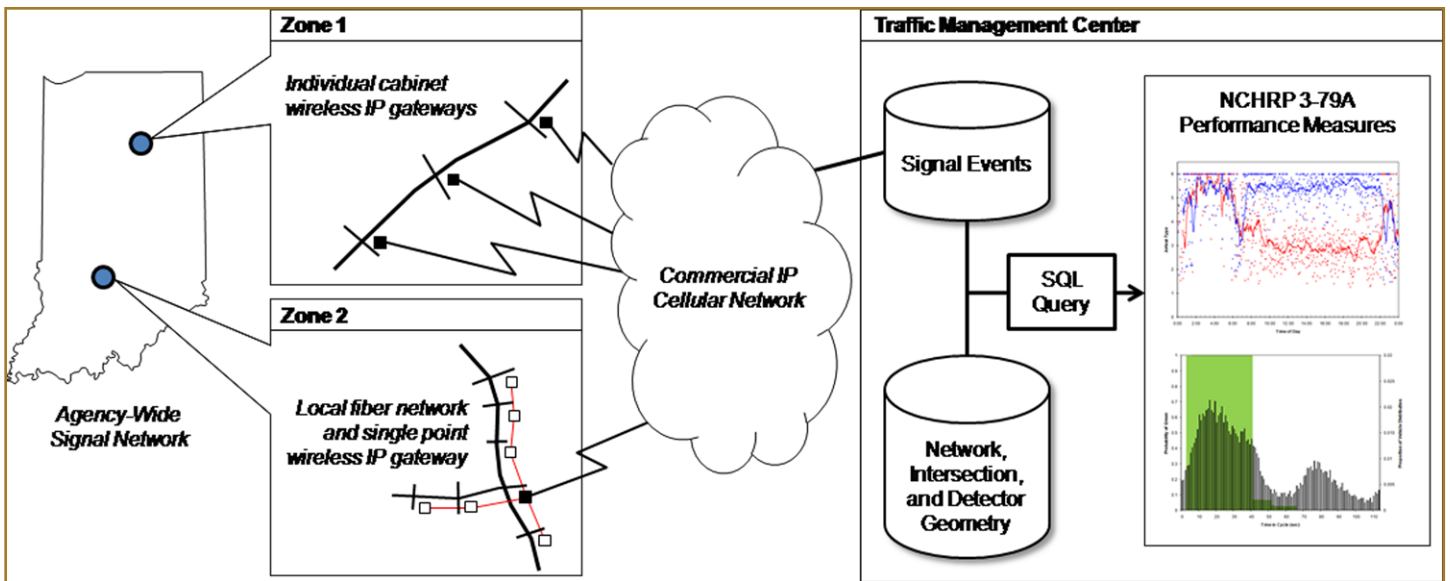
Zone 1

Individual cabinet wireless IP gateways

Zone 2

Local fiber network and single point wireless IP gateway

Agency-Wide Signal Network

Commercial IP Cellular Network

Traffic Management Center

Signal Events

SQL Query

Network, Intersection, and Detector Geometry

NCHRP 3-79A Performance Measures

Arrival Type

Time of Day

Probability of Green

Proportion of Vehicle Arrivals

Time in Cycle (sec)